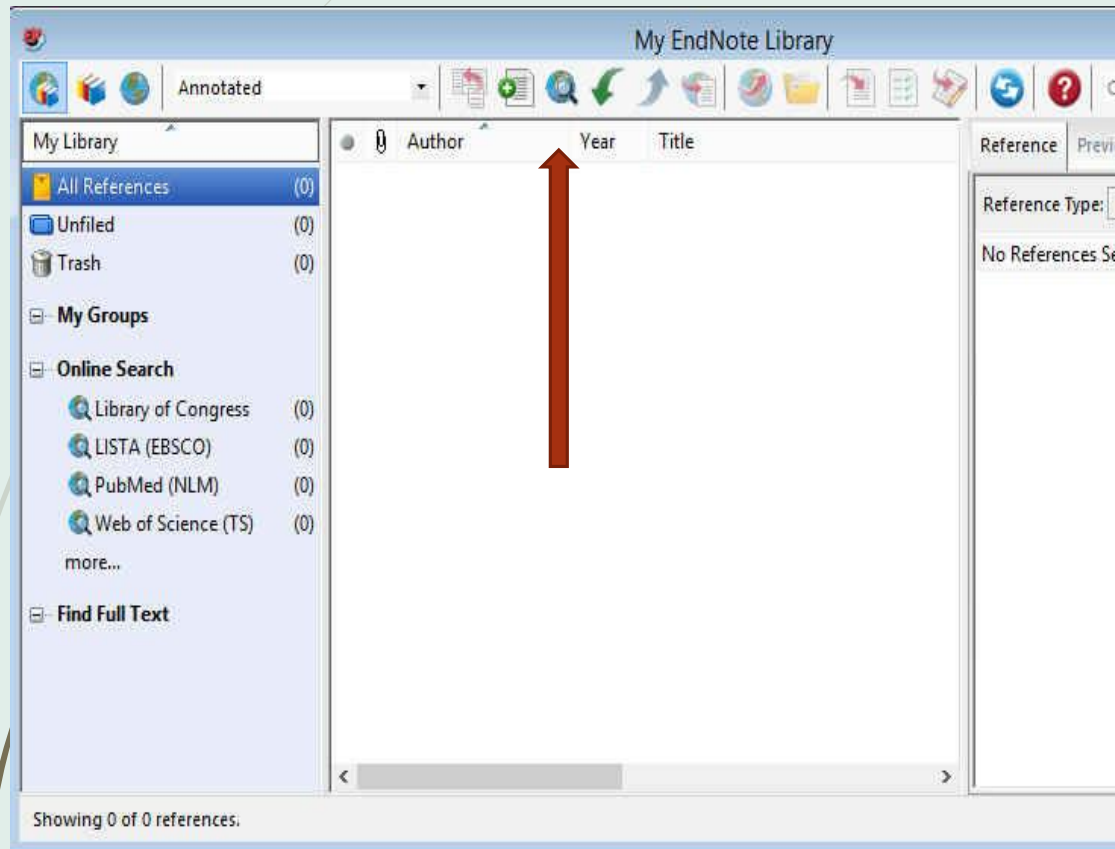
My EndNote Library

Annotated

My Library

All References (0)

Unfiled (0)

Trash (0)

My Groups

Online Search

Library of Congress (0)

LISTA (EBSCO) (0)

PubMed (NLM) (0)

Web of Science (TS) (0)

more...

Find Full Text

Author Year Title

Reference Previ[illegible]

Reference Type:

No References Se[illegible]

Showing 0 of 0 references.